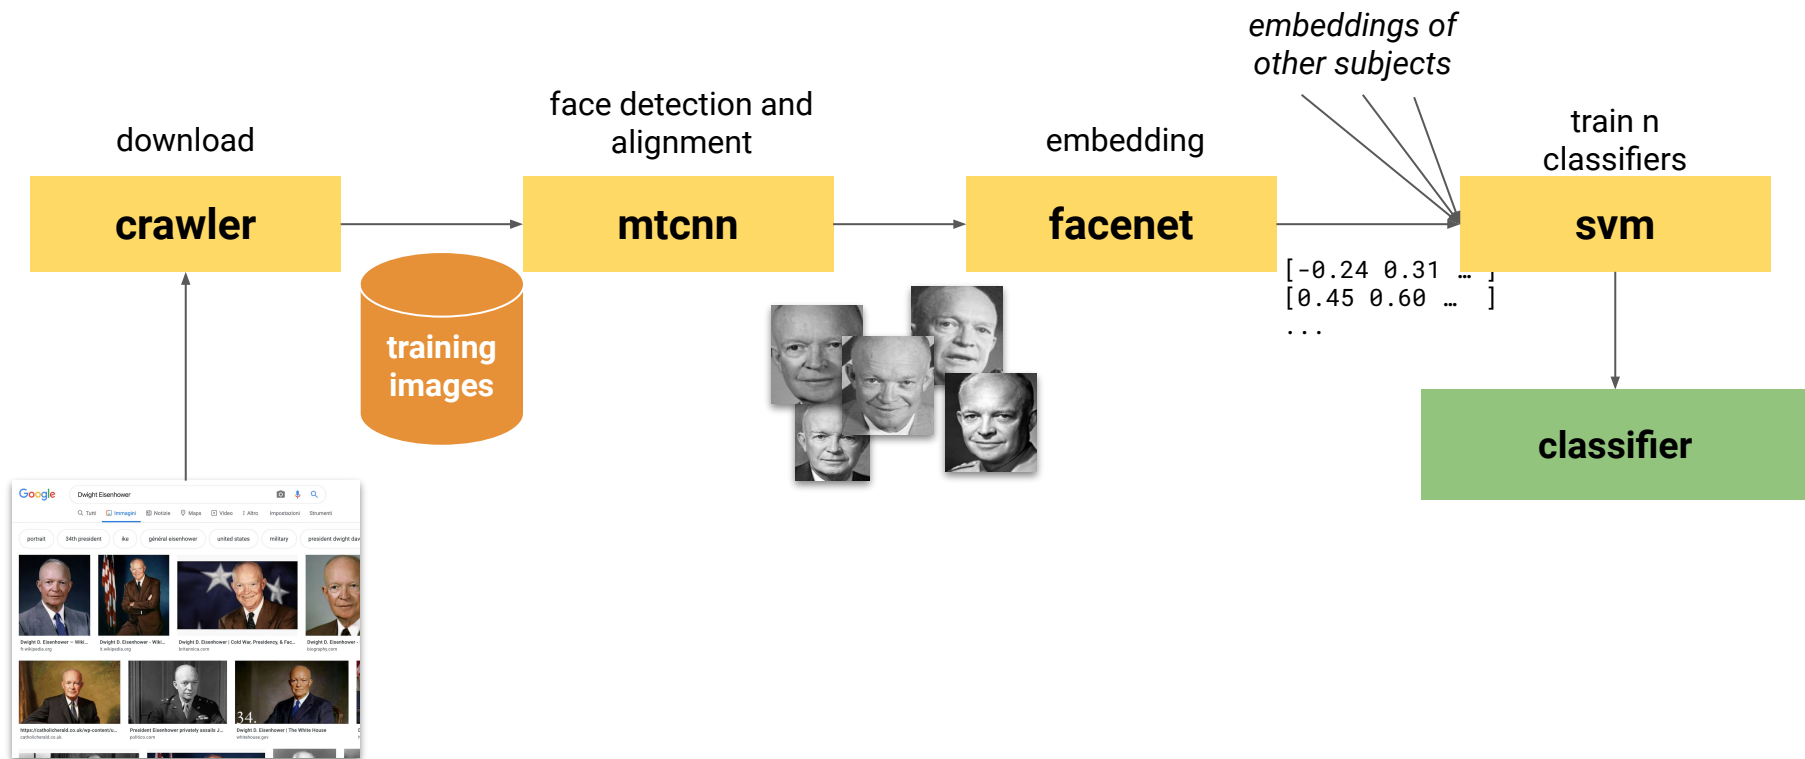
embeddings of other subjects

download

face detection and alignment

embedding

train n classifiers

crawler

mtcnn

facenet

svm

training images

[-0.24 0.31 … ]
[0.45 0.60 … ]
...

classifier

Google Dwight Eisenhower

Tutti Immagini Notizie Maps Video Altro Impostazioni Strumenti

portrait 34th president ike général eisenhower united states military president dwight dav

Dwight D. Eisenhower – Wiki... fr.wikipedia.org
Dwight D. Eisenhower - Wiki... it.wikipedia.org
Dwight D. Eisenhower | Cold War, Presidency, & Fac... britannica.com
Dwight D. Eisenhower - biography.com

https://catholicherald.co.uk/wp-content/u... catholicherald.co.uk
President Eisenhower privately assails J... politico.com
34.
Dwight D. Eisenhower | The White House whitehouse.gov